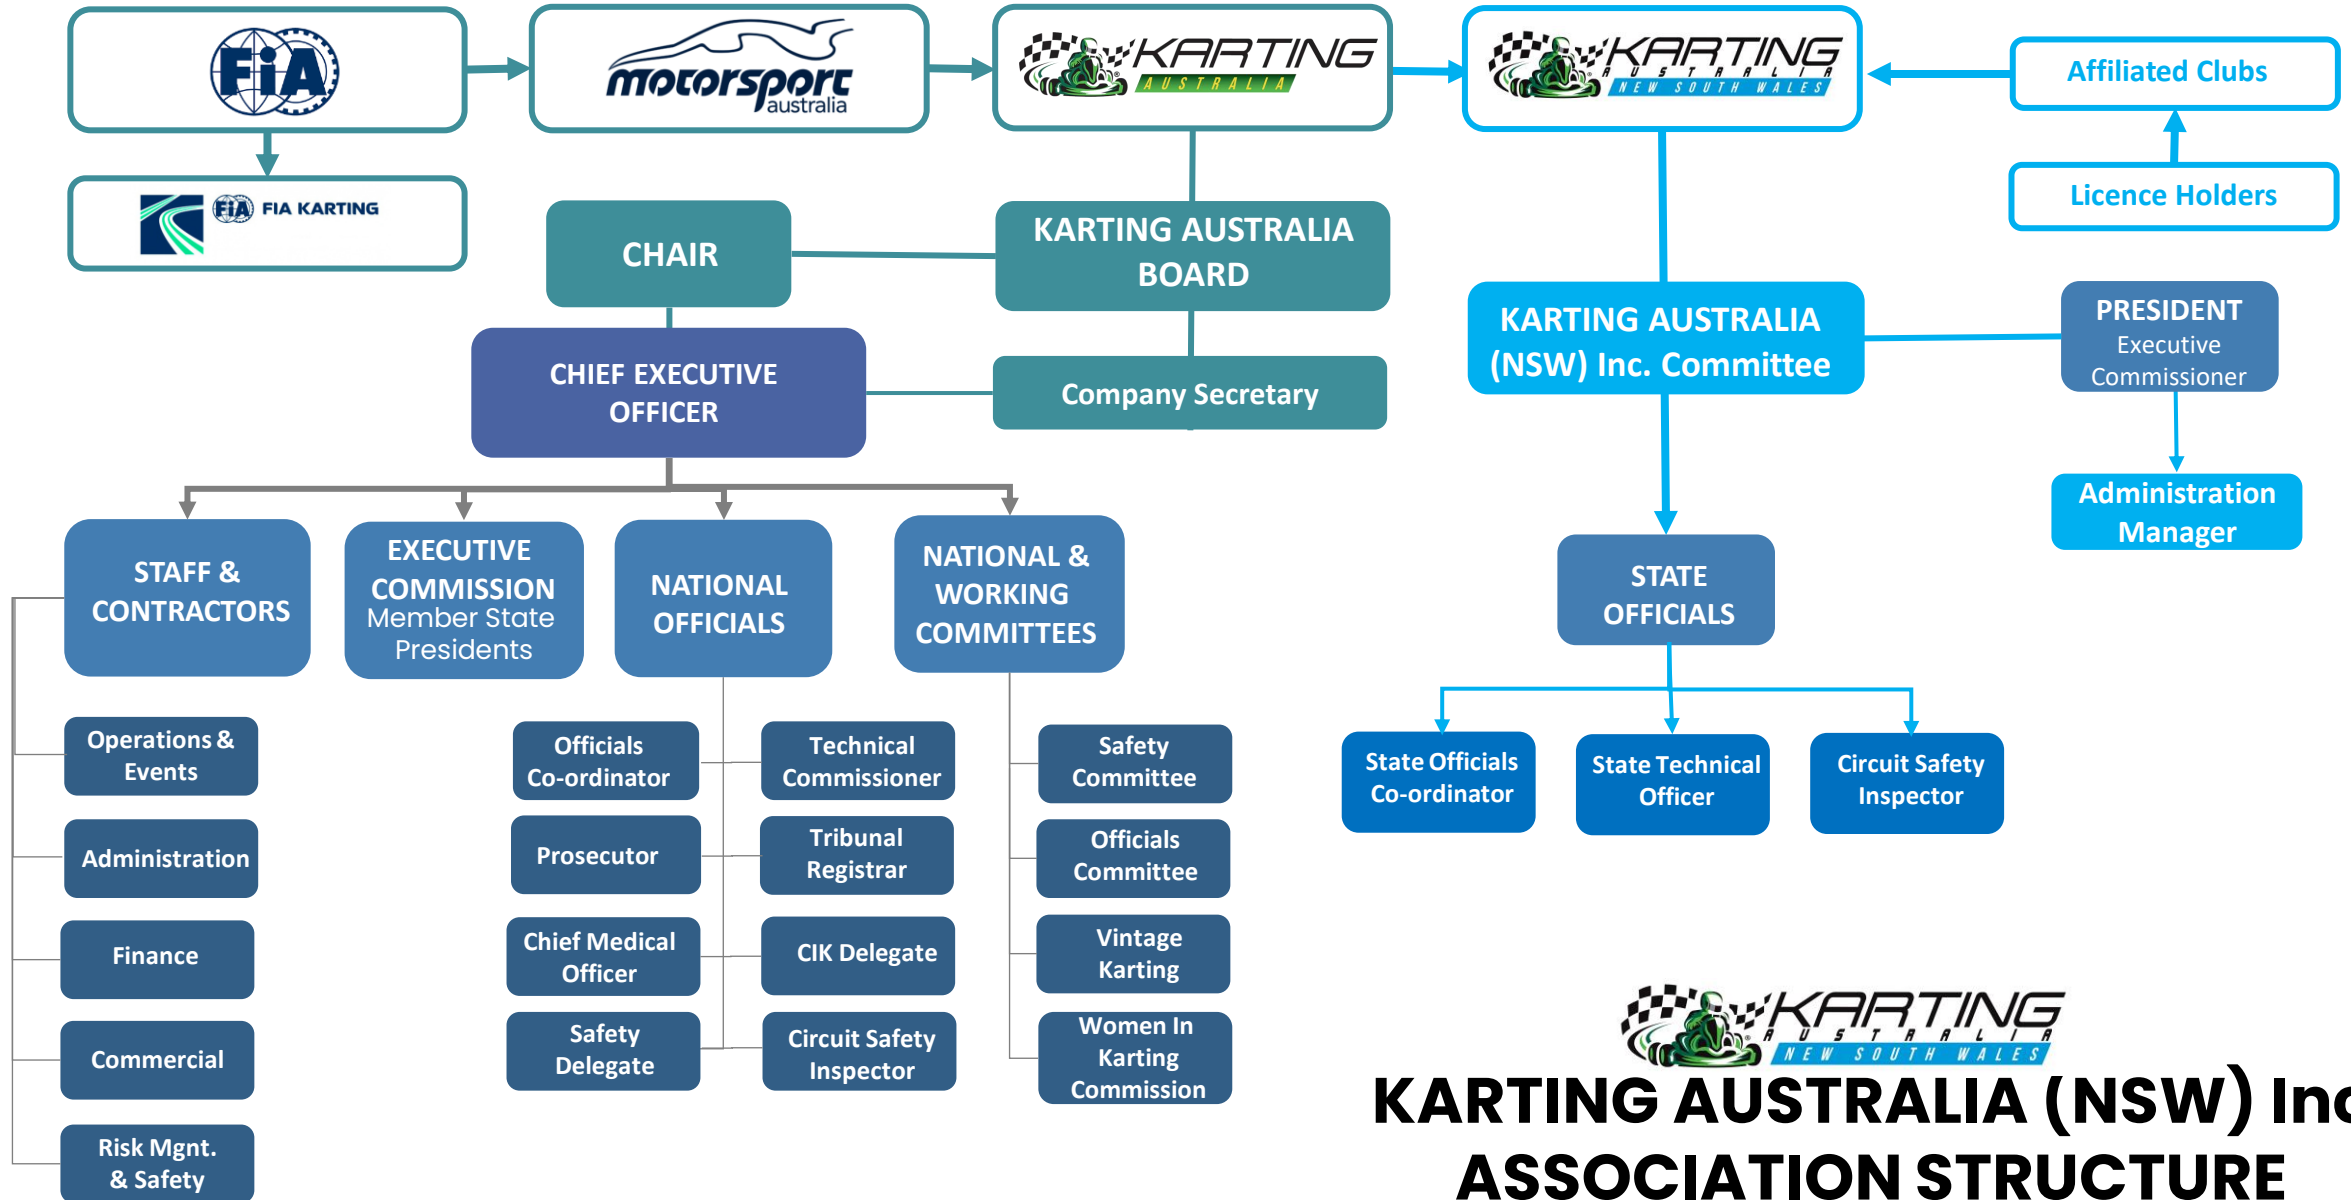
FIA

motorsport australia

KARTING AUSTRALIA

KARTING AUSTRALIA NEW SOUTH WALES

Affiliated Clubs

Licence Holders

FIA KARTING

CHAIR

KARTING AUSTRALIA BOARD

CHIEF EXECUTIVE OFFICER

Company Secretary

KARTING AUSTRALIA (NSW) Inc. Committee

PRESIDENT
Executive Commissioner

Administration Manager

STAFF & CONTRACTORS

EXECUTIVE COMMISSION
Member State Presidents

NATIONAL OFFICIALS

NATIONAL & WORKING COMMITTEES

STATE OFFICIALS

Operations & Events

Administration

Finance

Commercial

Risk Mgnt. & Safety

Officials Co-ordinator

Technical Commissioner

Prosecutor

Tribunal Registrar

Chief Medical Officer

CIK Delegate

Safety Delegate

Circuit Safety Inspector

Safety Committee

Officials Committee

Vintage Karting

Women In Karting Commission

State Officials Co-ordinator

State Technical Officer

Circuit Safety Inspector

KARTING AUSTRALIA NEW SOUTH WALES

KARTING AUSTRALIA (NSW) In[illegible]
ASSOCIATION STRUCTURE